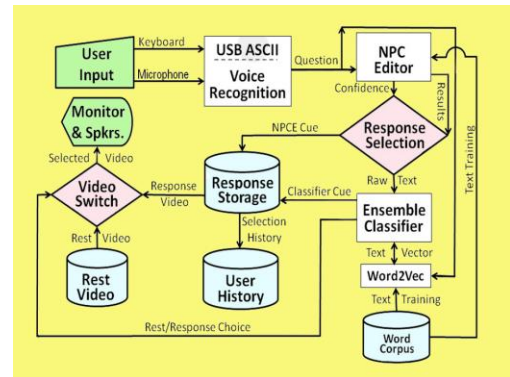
User Input

Keyboard

Microphone

USB ASCII

Voice Recognition

Question

NPC Editor

Confidence

Results

Text Training

Monitor & Spkrs.

Selected Video

NPCE Cue

Response Selection

Video Switch

Response Video

Response Storage

Classifier Cue

Raw Text

Rest Video

Selection History

Ensemble Classifier

Rest Video

User History

Text Vector

Word2Vec

Text Training

Rest/Response Choice

Word Corpus